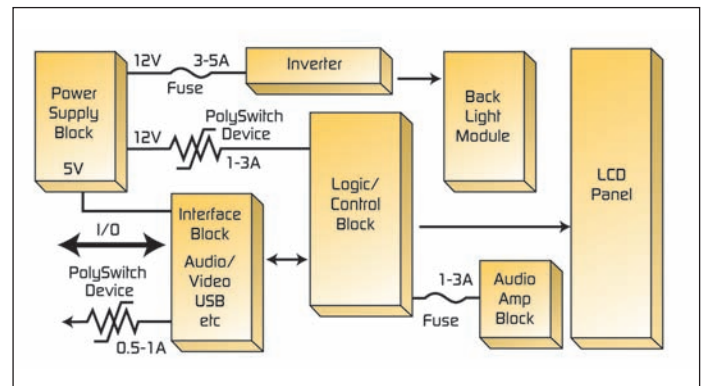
Power Supply Block

5V

12V

3-5A

Fuse

Inverter

Back Light Module

12V

PolySwitch Device

1-3A

Logic/ Control Block

LCD Panel

Interface Block Audio/ Video USB etc

I/O

PolySwitch Device

0.5-1A

1-3A

Fuse

Audio Amp Block